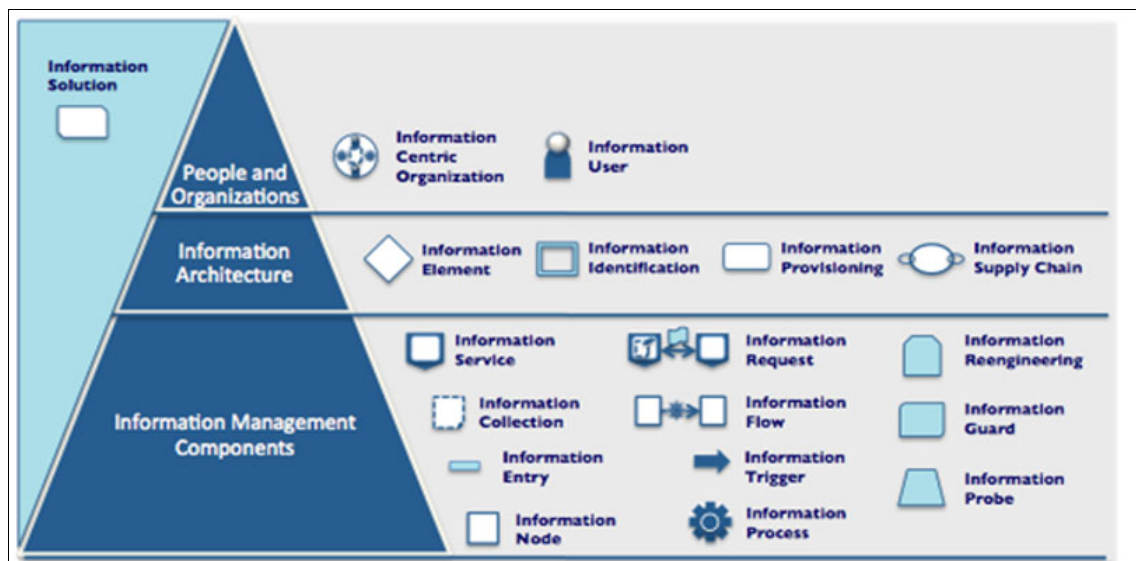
Information Solution

People and Organizations

Information Centric Organization

Information User

Information Architecture

Information Element

Information Identification

Information Provisioning

Information Supply Chain

Information Management Components

Information Service

Information Request

Information Reengineering

Information Collection

Information Flow

Information Guard

Information Entry

Information Trigger

Information Probe

Information Node

Information Process